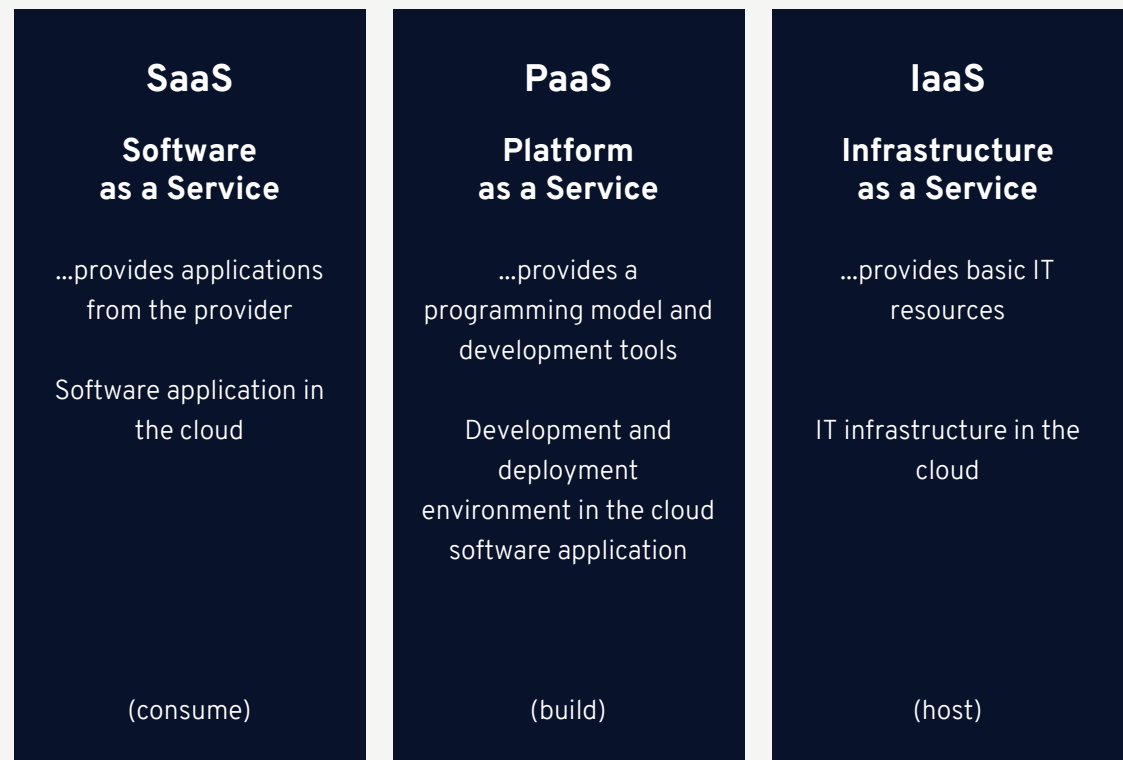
SaaS

Software as a Service

…provides applications from the provider

Software application in the cloud

(consume)

PaaS

Platform as a Service

…provides a programming model and development tools

Development and deployment environment in the cloud software application

(build)

IaaS

Infrastructure as a Service

…provides basic IT resources

IT infrastructure in the cloud

(host)